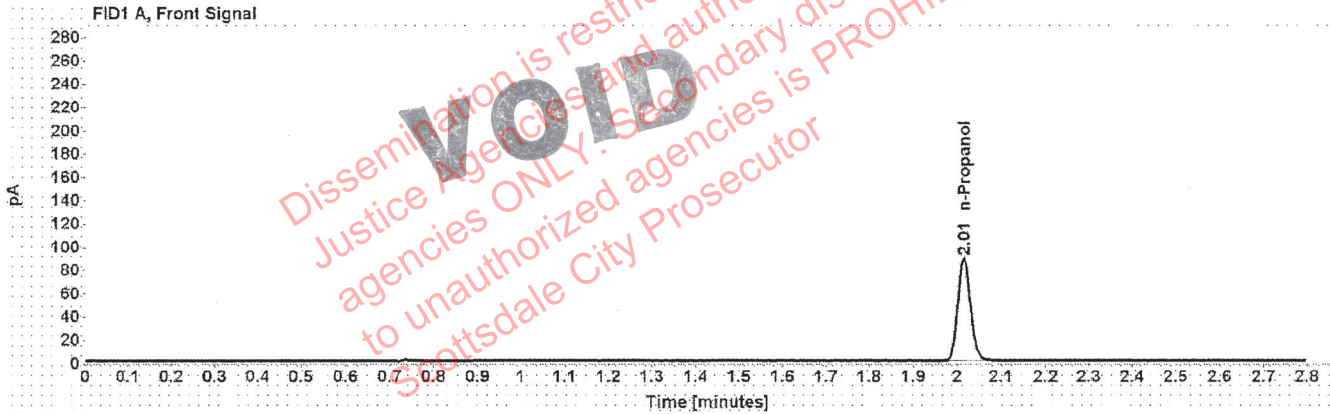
FID1 A, Front Signal

280
260
240
220
200
180
160
140
120
100
80
60
40
20
0

pA

2.01 n-Propanol

0 0.1 0.2 0.3 0.4 0.5 0.6 0.7 0.8 0.9 1 1.1 1.2 1.3 1.4 1.5 1.6 1.7 1.8 1.9 2 2.1 2.2 2.3 2.4 2.5 2.6 2.7 2.8

Time [minutes]

VOID

Dissemination is restri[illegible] Justice Agencies and autho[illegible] agencies ONLY. Secondary dis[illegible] to unauthorized agencies is PROHI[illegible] Scottsdale City Prosecutor